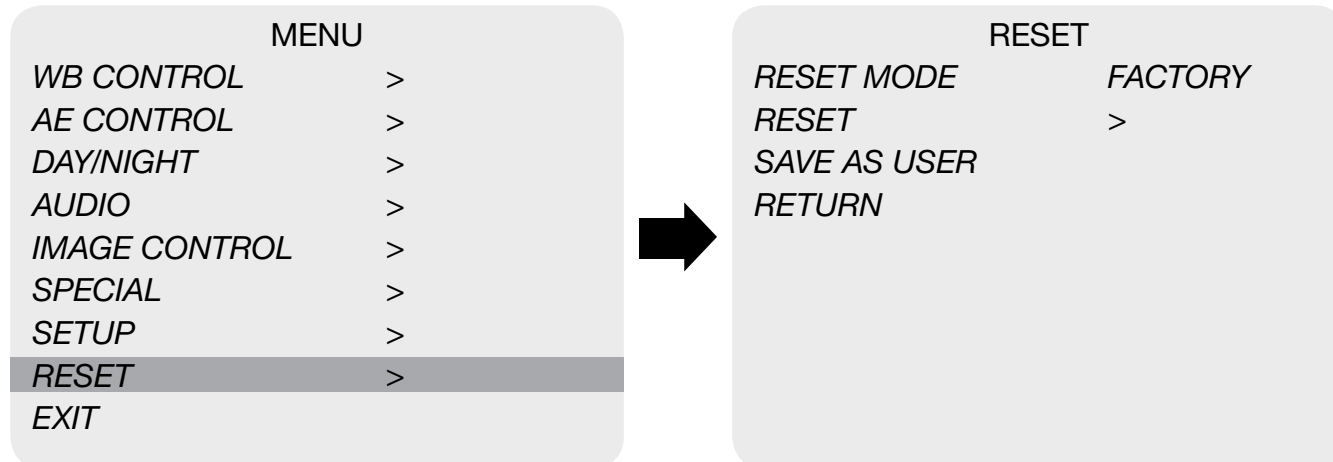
MENU

| | |
|---|---|
| WB CONTROL | > |
| AE CONTROL | > |
| DAY/NIGHT | > |
| AUDIO | > |
| IMAGE CONTROL | > |
| SPECIAL | > |
| SETUP | > |
| RESET | > |
| EXIT | |

RESET

| | |
|---|---|
| RESET MODE | FACTORY |
| RESET | > |
| SAVE AS USER | |
| RETURN | |